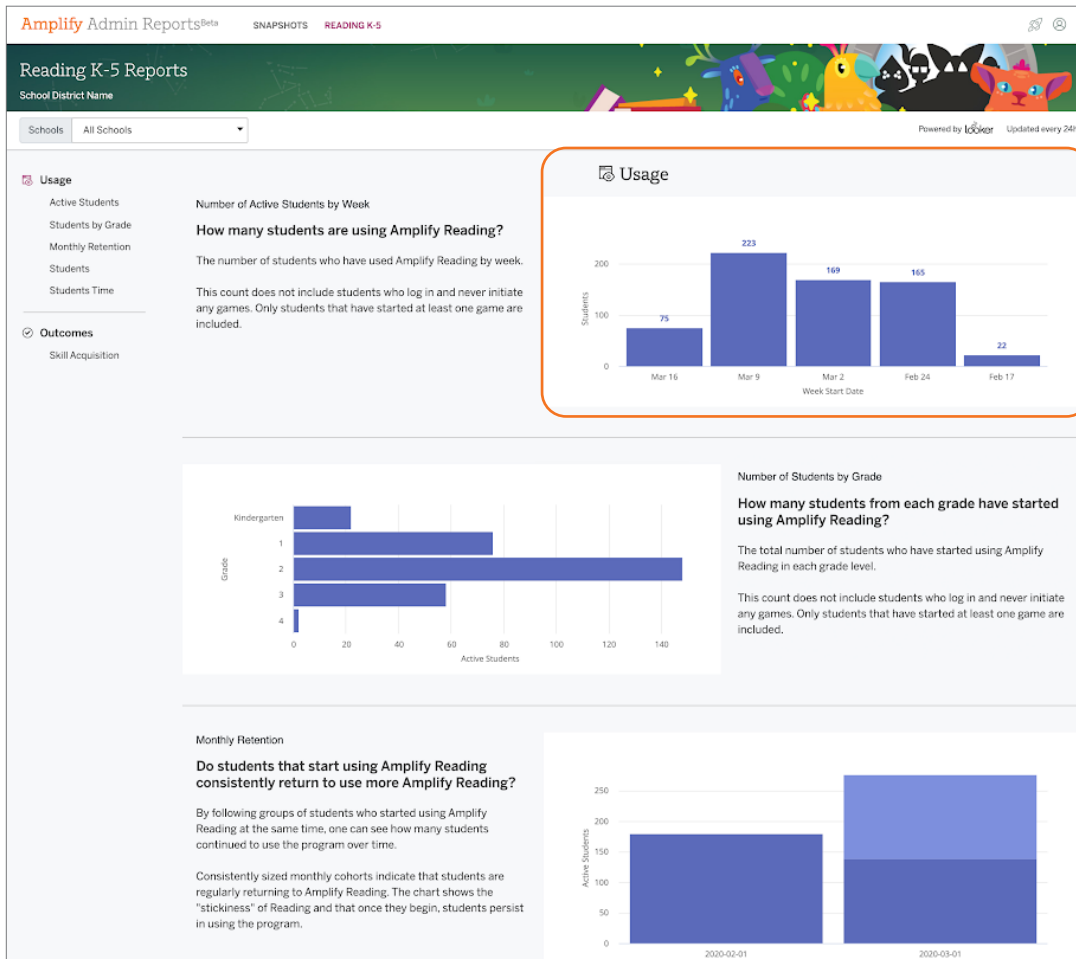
Amplify Admin Reports Beta SNAPSHOTS READING K-5

Reading K-5 Reports
School District Name

Schools All Schools

Powered by Looker Updated every 24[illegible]

Usage
Active Students
Students by Grade
Monthly Retention
Students
Students Time

Outcomes
Skill Acquisition

Number of Active Students by Week

How many students are using Amplify Reading?

The number of students who have used Amplify Reading by week.

This count does not include students who log in and never initiate any games. Only students that have started at least one game are included.

Usage

| Week Start Date | Students |
|---|---|
| Mar 16 | 75 |
| Mar 9 | 223 |
| Mar 2 | 169 |
| Feb 24 | 165 |
| Feb 17 | 22 |

200
100
0
Students
Week Start Date

Kindergarten
1
2
3
4
Grade
0 20 40 60 80 100 120 140
Active Students

Number of Students by Grade

How many students from each grade have started using Amplify Reading?

The total number of students who have started using Amplify Reading in each grade level.

This count does not include students who log in and never initiate any games. Only students that have started at least one game are included.

Monthly Retention

Do students that start using Amplify Reading consistently return to use more Amplify Reading?

By following groups of students who started using Amplify Reading at the same time, one can see how many students continued to use the program over time.

Consistently sized monthly cohorts indicate that students are regularly returning to Amplify Reading. The chart shows the "stickiness" of Reading and that once they begin, students persist in using the program.

250
200
150
100
50
0
Active Students
2020-02-01
2020-03-01